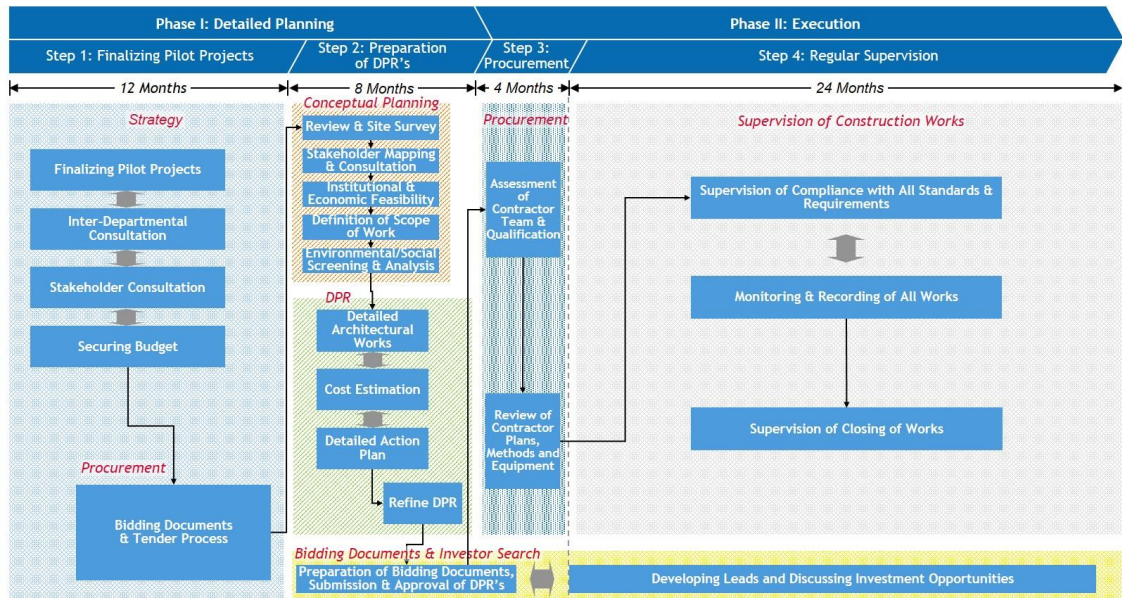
Phase I: Detailed Planning

Phase II: Execution

Step 1: Finalizing Pilot Projects

Step 2: Preparation of DPR's

Step 3: Procurement

Step 4: Regular Supervision

12 Months

8 Months

4 Months

24 Months

Strategy

Finalizing Pilot Projects

Inter-Departmental Consultation

Stakeholder Consultation

Securing Budget

Procurement

Bidding Documents & Tender Process

Conceptual Planning

Review & Site Survey

Stakeholder Mapping & Consultation

Institutional & Economic Feasibility

Definition of Scope of Work

Environmental/Social Screening & Analysis

DPR

Detailed Architectural Works

Cost Estimation

Detailed Action Plan

Refine DPR

Procurement

Assessment of Contractor Team & Qualification

Review of Contractor Plans, Methods and Equipment

Supervision of Construction Works

Supervision of Compliance with All Standards & Requirements

Monitoring & Recording of All Works

Supervision of Closing of Works

Bidding Documents & Investor Search

Preparation of Bidding Documents, Submission & Approval of DPR's

Developing Leads and Discussing Investment Opportunities